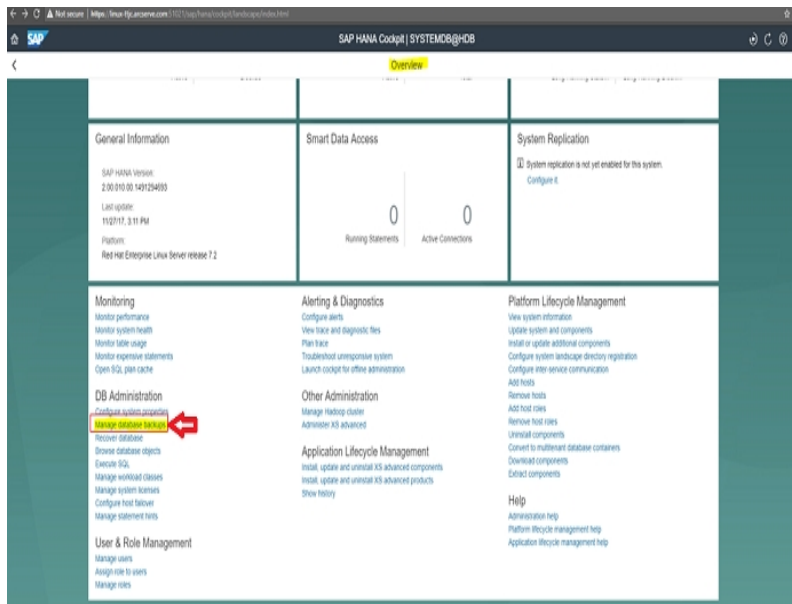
Not secure | https://linux-fijc.arcserve.com:51021/sap/hana/cockpit/landscape/index.html

SAP

SAP HANA Cockpit | SYSTEMDB@HDB

Overview

General Information

SAP HANA Version:
2.00.010.00.1491294693

Last update:
11/27/17, 3:11 PM

Platform:
Red Hat Enterprise Linux Server release 7.2

Smart Data Access

0
Running Statements

0
Active Connections

System Replication

System replication is not yet enabled for this system.
Configure it

Monitoring
Monitor performance
Monitor system health
Monitor table usage
Monitor expensive statements
Open SQL plan cache

DB Administration
Configure system properties
Manage database backups
Recover database
Browse database objects
Execute SQL
Manage workload classes
Manage system licenses
Configure host failover
Manage statement hints

User & Role Management
Manage users
Assign role to users
Manage roles

Alerting & Diagnostics
Configure alerts
View trace and diagnostic files
Plan trace
Troubleshoot unresponsive system
Launch cockpit for offline administration

Other Administration
Manage Hadoop cluster
Administer XS advanced

Application Lifecycle Management
Install, update and uninstall XS advanced components
Install, update and uninstall XS advanced products
Show history

Platform Lifecycle Management
View system information
Update system and components
Install or update additional components
Configure system landscape directory registration
Configure inter-service communication
Add hosts
Remove hosts
Add host roles
Remove host roles
Uninstall components
Convert to multitenant database containers
Download components
Extract components

Help
Administration help
Platform lifecycle management help
Application lifecycle management help